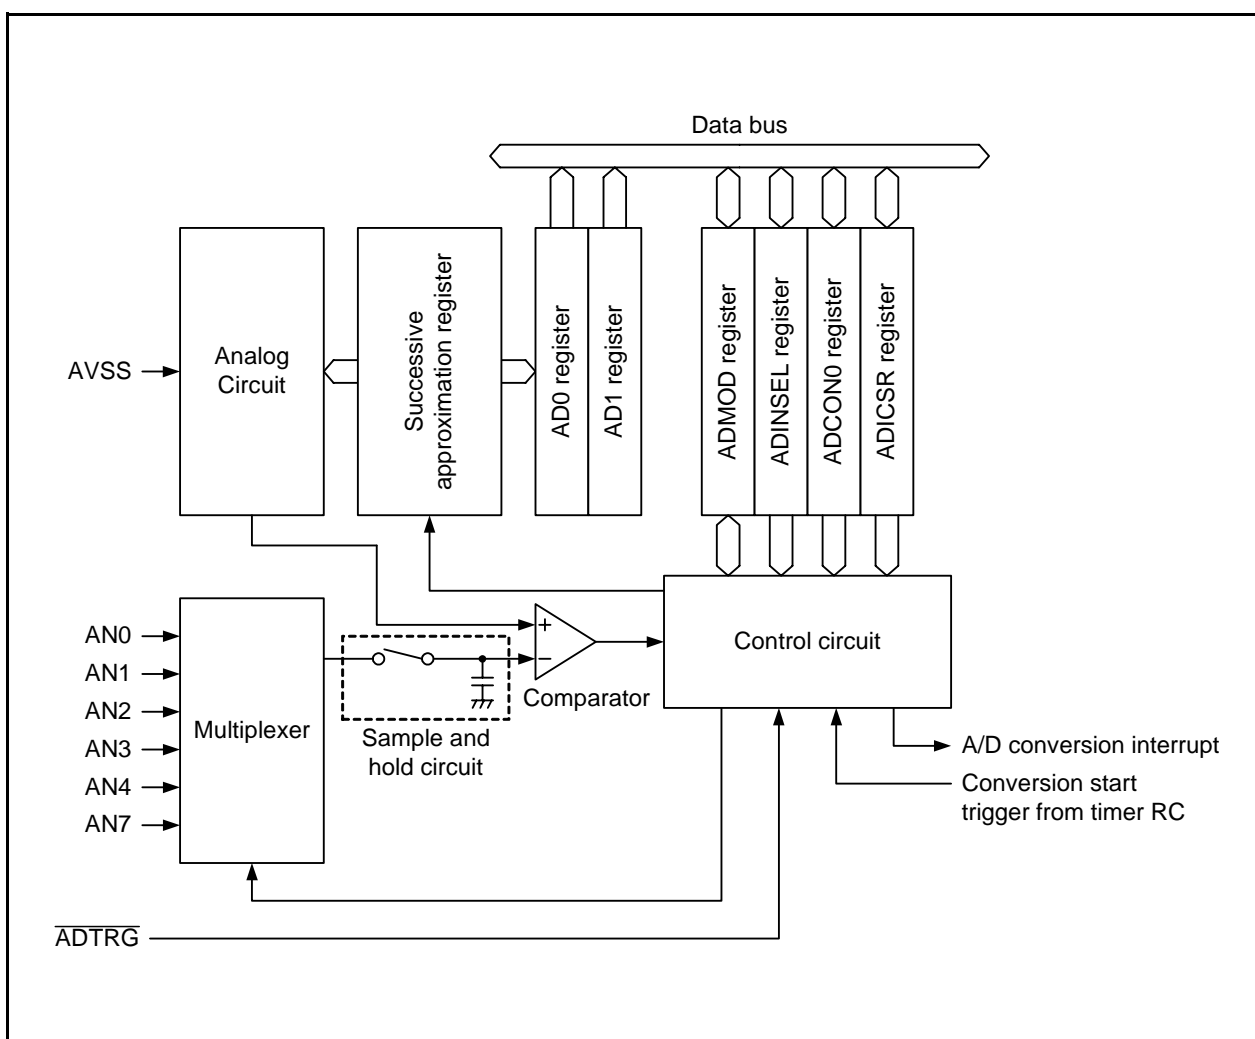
Data bus

AVSS

Analog Circuit

Successive approximation register

AD0 register

AD1 register

ADMOD register

ADINSEL register

ADCON0 register

ADICSR register

AN0
AN1
AN2
AN3
AN4
AN7

Multiplexer

+
−

Comparator

Sample and hold circuit

Control circuit

A/D conversion interrupt

Conversion start trigger from timer RC

$\overline{ADTRG}$